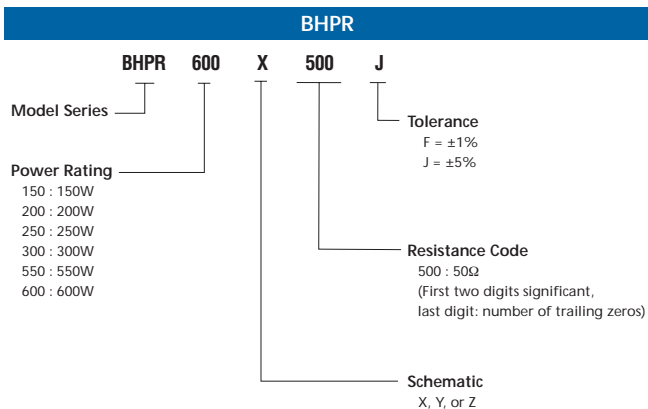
BHPR

BHPR 600 X 500 J

Model Series

Power Rating
150 : 150W
200 : 200W
250 : 250W
300 : 300W
550 : 550W
600 : 600W

Tolerance
F = ±1%
J = ±5%

Resistance Code
500 : 50Ω
(First two digits significant, last digit: number of trailing zeros)

Schematic
X, Y, or Z